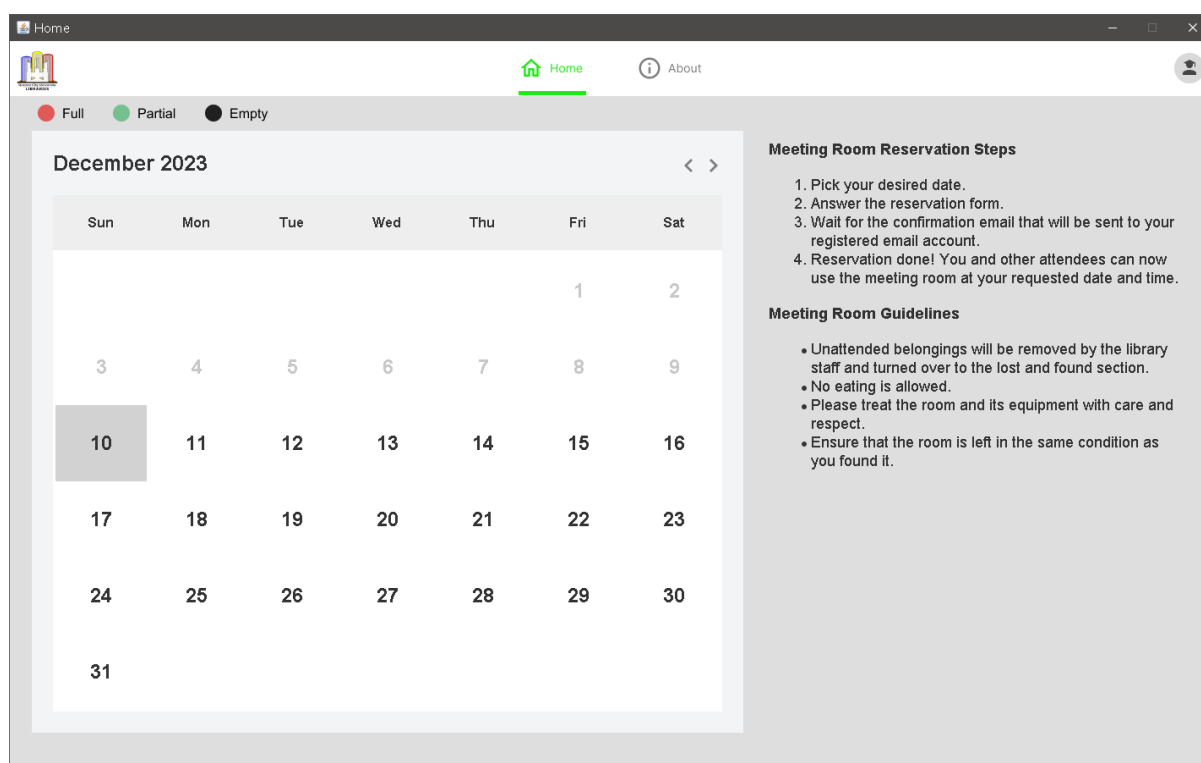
Home

Home About

Full Partial Empty

December 2023

| Sun | Mon | Tue | Wed | Thu | Fri | Sat |
|---|---|---|---|---|---|---|
| | | | | | 1 | 2 |
| 3 | 4 | 5 | 6 | 7 | 8 | 9 |
| 10 | 11 | 12 | 13 | 14 | 15 | 16 |
| 17 | 18 | 19 | 20 | 21 | 22 | 23 |
| 24 | 25 | 26 | 27 | 28 | 29 | 30 |
| 31 | | | | | | |

Meeting Room Reservation Steps

1. Pick your desired date.
2. Answer the reservation form.
3. Wait for the confirmation email that will be sent to your registered email account.
4. Reservation done! You and other attendees can now use the meeting room at your requested date and time.

Meeting Room Guidelines

• Unattended belongings will be removed by the library staff and turned over to the lost and found section.
• No eating is allowed.
• Please treat the room and its equipment with care and respect.
• Ensure that the room is left in the same condition as you found it.